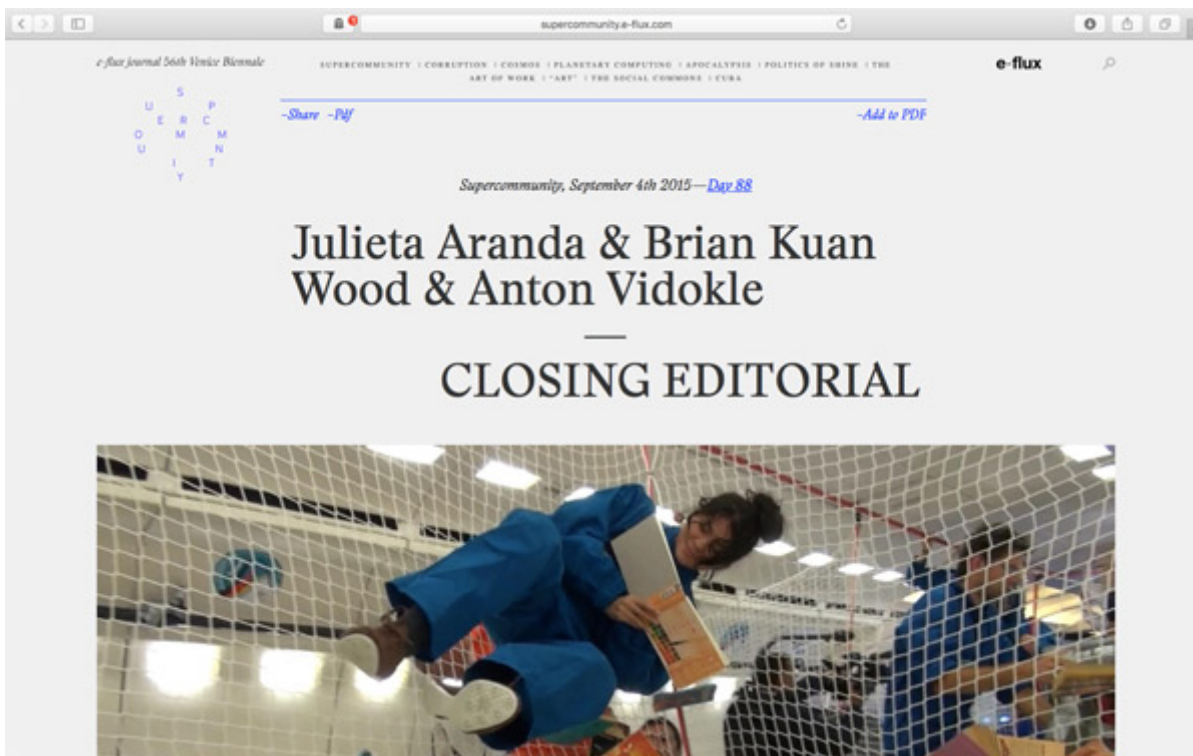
supercommunity.e-flux.com

e-flux journal 56th Venice Biennale

S U P E R C O M M U N I T Y

SUPERCOMMUNITY | CORRUPTION | COSMOS | PLANETARY COMPUTING | APOCALYPSIS | POLITICS OF SHINE | THE ART OF WORK | "ART" | THE SOCIAL COMMONS | CURA

e-flux

–Share –Pdf

–Add to PDF

Supercommunity, September 4th 2015—Day 88

Julieta Aranda & Brian Kuan Wood & Anton Vidokle

—

CLOSING EDITORIAL